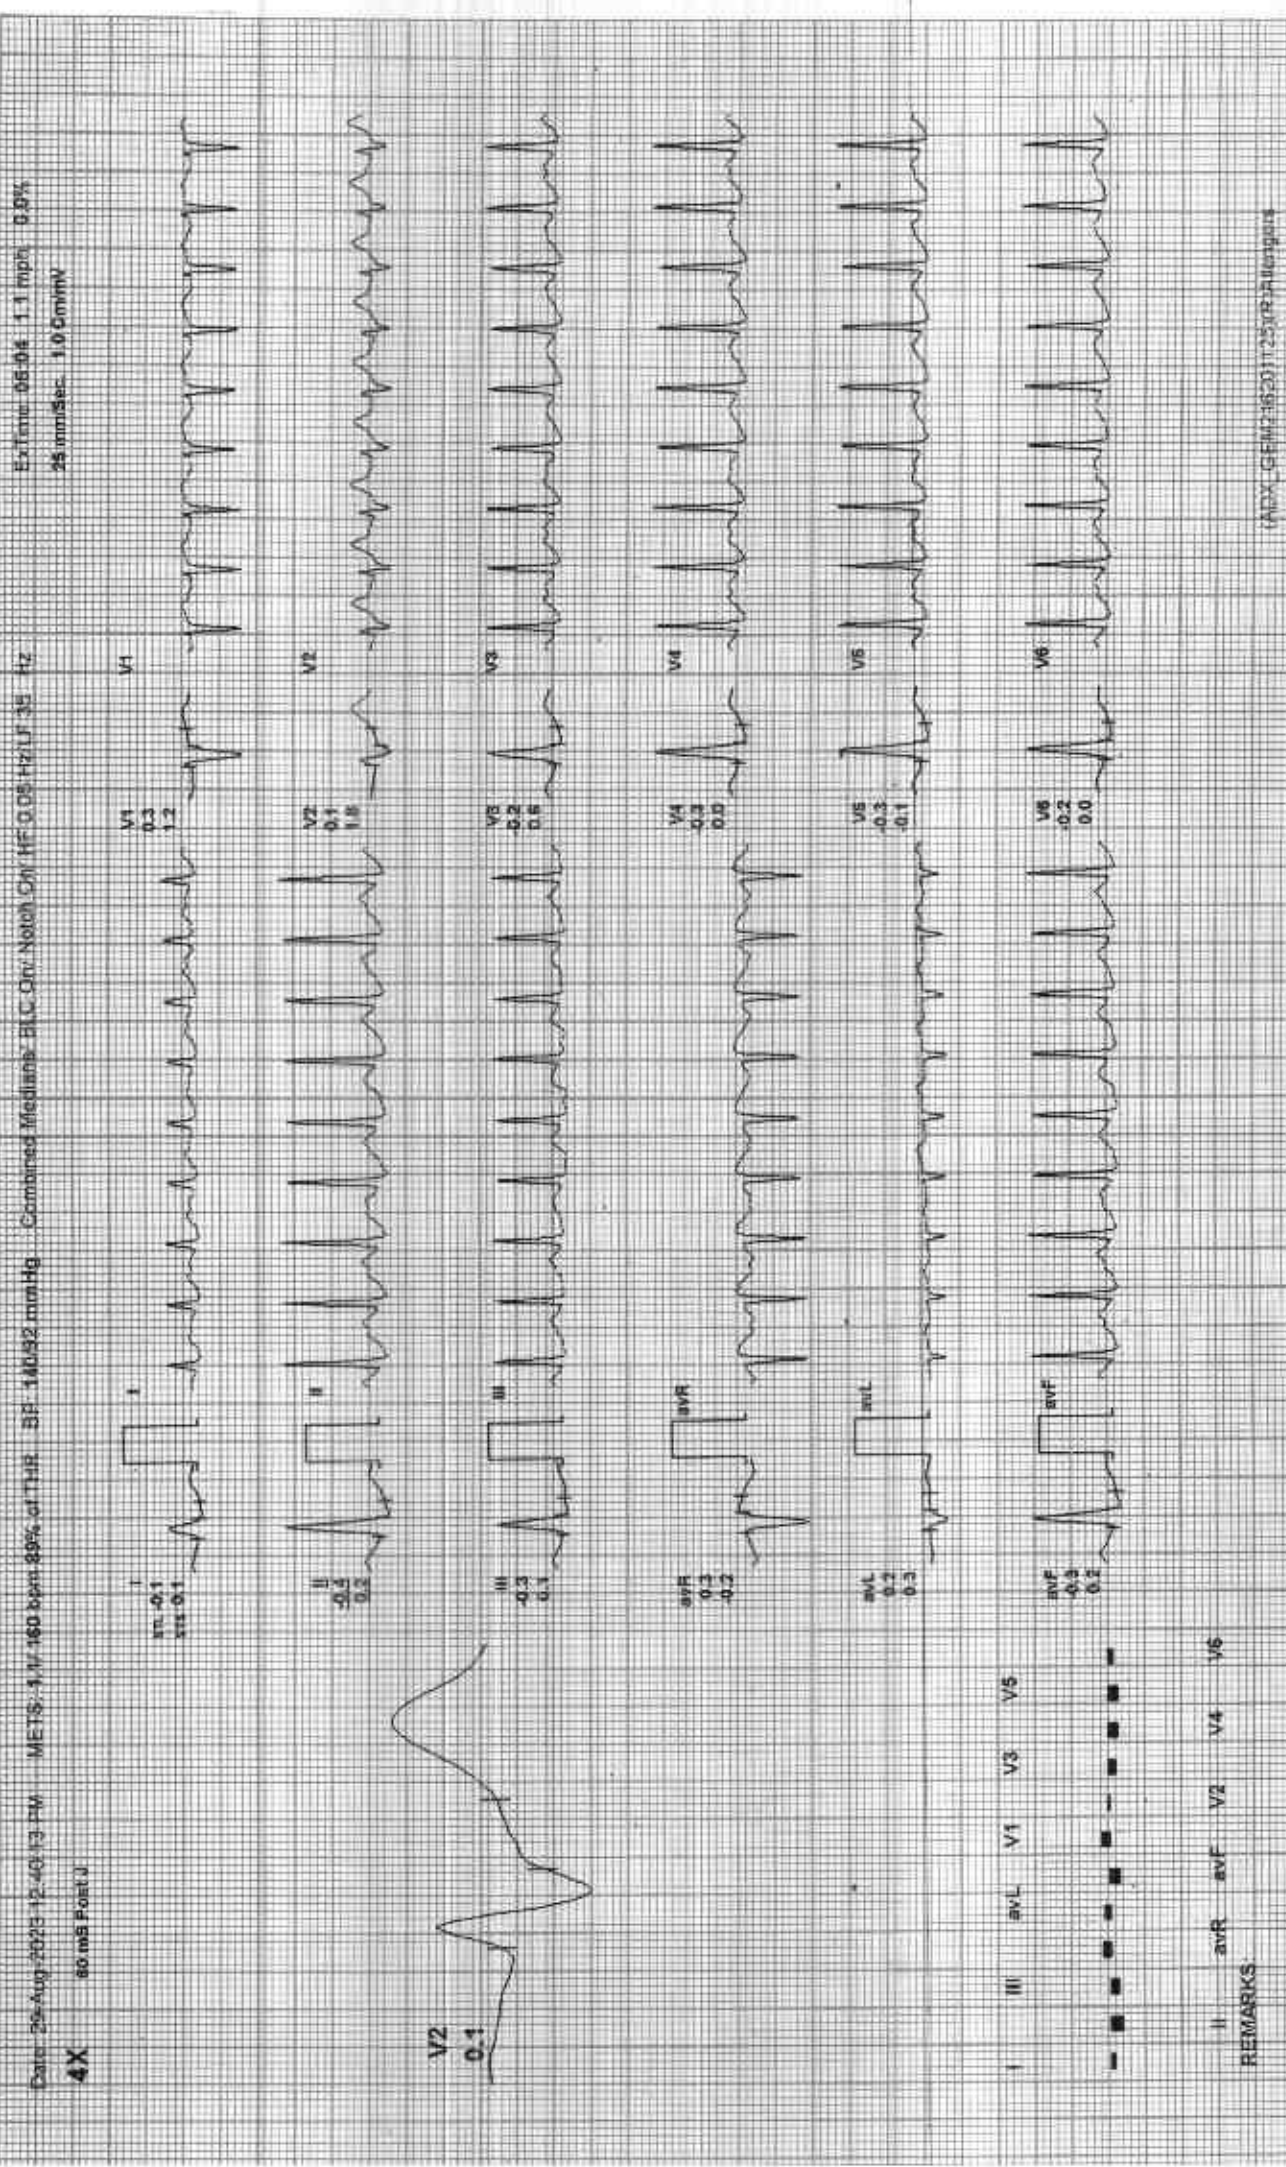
Date: 25-Aug-2023 12:40:13 PM METS: 1.1/ 160 bpm 89% of THR BP: 140/92 mmHg Combined Medians BLC On Notch On HF 0.05 Hz LF 35 Hz ExTime 05:04 1.1 mph 0.0%
4X 60 mS Post J 25 mm/Sec. 1.0 Cm/mV

V2
0.1

I
mm -0.1
mV -0.1
I

II
-0.4
0.2
II

III
-0.3
0.1
III

avR
0.3
-0.3
avR

avL
0.2
0.3
avL

avF
-0.3
0.2
avF

V1
0.3
1.2
V1

V2
0.1
1.8
V2

V3
0.2
0.6
V3

V4
0.3
0.0
V4

V5
-0.3
-0.1
V5

V6
-0.2
0.0
V6

I III avL V1 V3 V5
II avR avF V2 V4 V6

REMARKS:

MAX_GEM216201125(R2)/Allergics